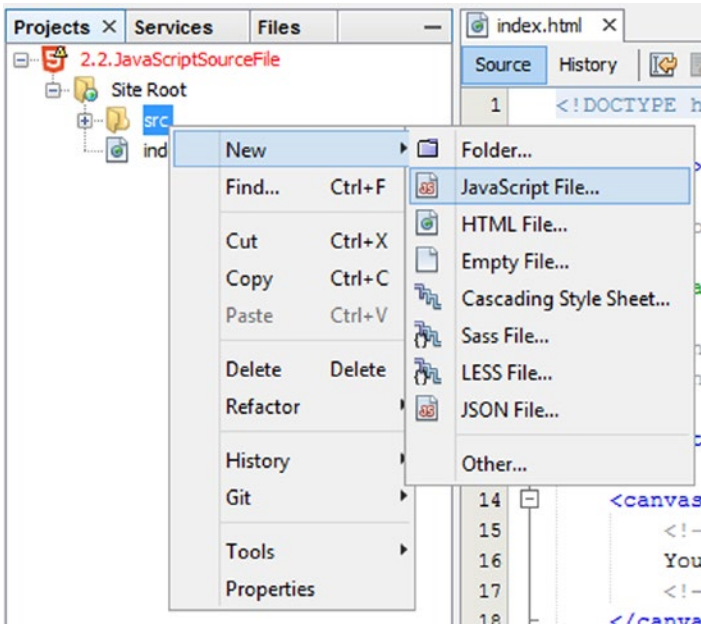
Projects × Services Files —

2.2.JavaScriptSourceFile
Site Root
src
ind

New
Find... Ctrl+F
Cut Ctrl+X
Copy Ctrl+C
Paste Ctrl+V
Delete Delete
Refactor
History
Git
Tools
Properties

Folder...
JavaScript File...
HTML File...
Empty File...
Cascading Style Sheet...
Sass File...
LESS File...
JSON File...
Other...

index.html ×
Source History

1 <!DOCTYPE h
14 <canvas
15 <!-
16 You
17 <!-
18 </canva